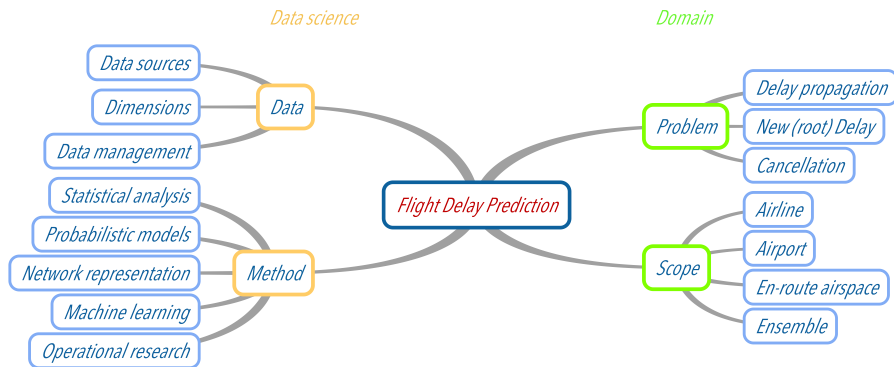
Data science

Domain

Data sources

Dimensions

Data

Data management

Statistical analysis

Probabilistic models

Network representation

Method

Machine learning

Operational research

Flight Delay Prediction

Delay propagation

Problem

New (root) Delay

Cancellation

Airline

Airport

Scope

En-route airspace

Ensemble